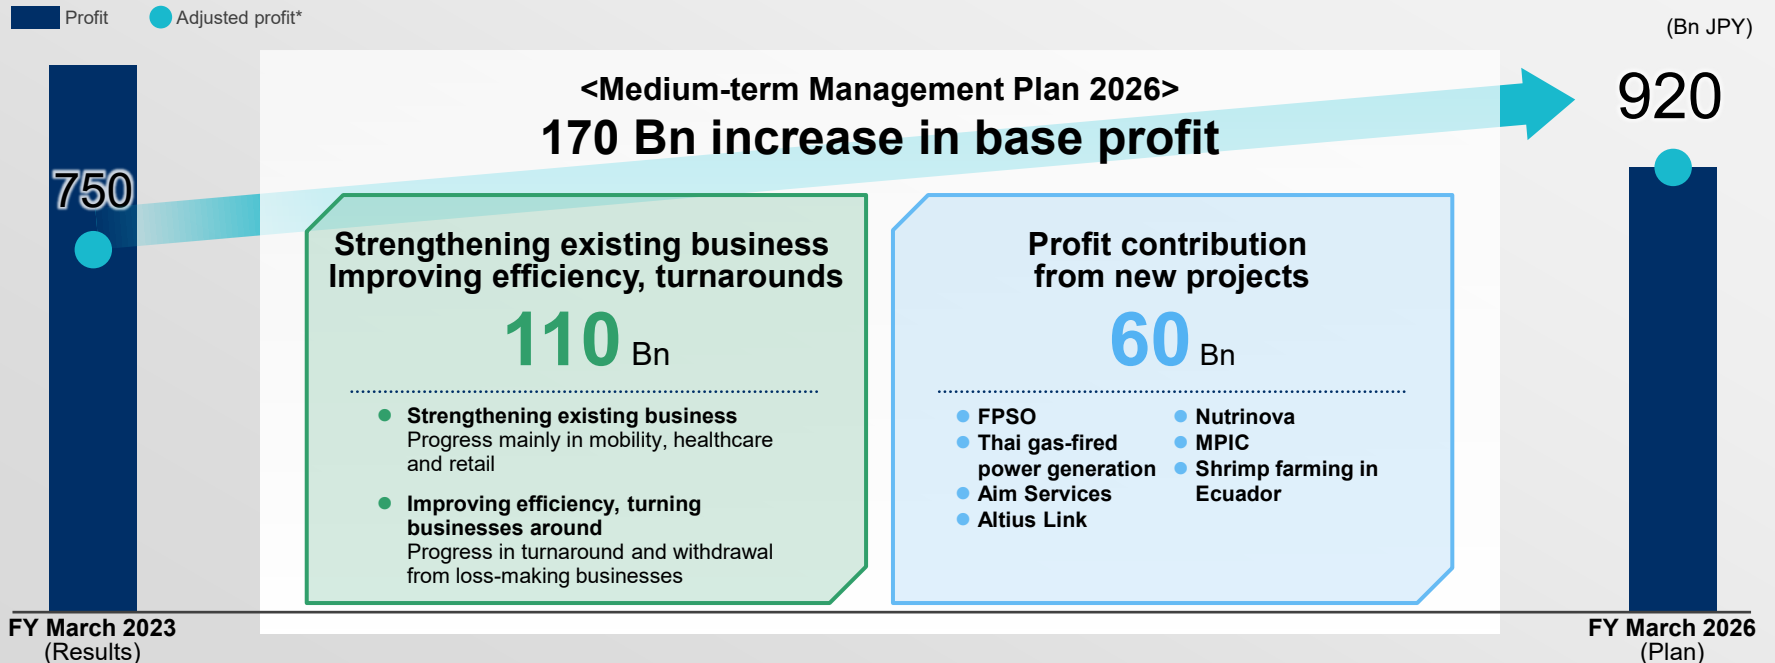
Profit Adjusted profit*

(Bn JPY)

750

<Medium-term Management Plan 2026>
170 Bn increase in base profit

920

Strengthening existing business
Improving efficiency, turnarounds

110 Bn

Strengthening existing business
Progress mainly in mobility, healthcare and retail

Improving efficiency, turning businesses around
Progress in turnaround and withdrawal from loss-making businesses

Profit contribution from new projects

60 Bn

FPSO
Thai gas-fired power generation
Aim Services
Altius Link

Nutrinova
MPIC
Shrimp farming in Ecuador

FY March 2023
(Results)

FY March 2026
(Plan)